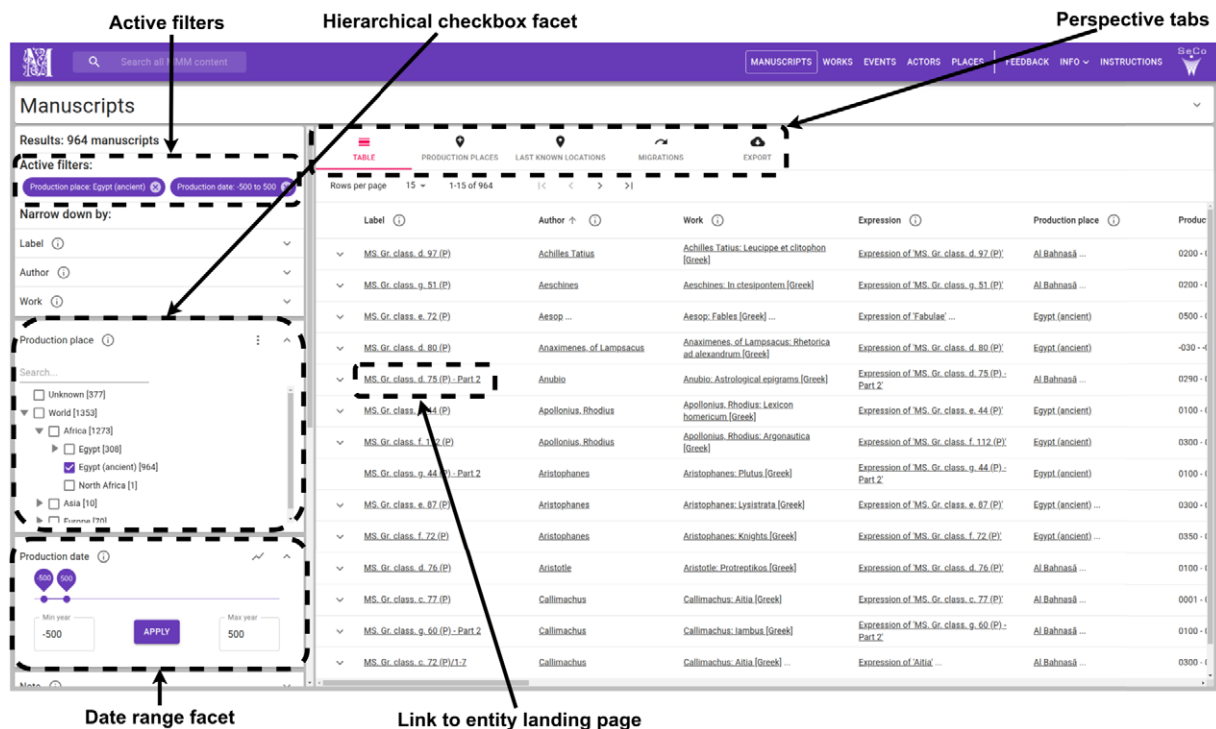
Active filters

Hierarchical checkbox facet

Perspective tabs

Search all MMM content

MANUSCRIPTS WORKS EVENTS ACTORS PLACES FEEDBACK INFO INSTRUCTIONS

SeCo

Manuscripts

Results: 964 manuscripts

Active filters:

Production place: Egypt (ancient) Production date: -500 to 500

Narrow down by:

Label

Author

Work

Production place

Search...

Unknown [377]
World [1353]
Africa [1273]
Egypt [308]
Egypt (ancient) [964]
North Africa [1]
Asia [10]
Europe [70]

Production date

-500 500

Min year -500 APPLY Max year 500

Note

TABLE PRODUCTION PLACES LAST KNOWN LOCATIONS MIGRATIONS EXPORT

Rows per page 15 1-15 of 964

| | Label | Author | Work | Expression | Production place | Produc |
|---|---|---|---|---|---|---|
| | MS. Gr. class. d. 97 (P) | Achilles Tatius | Achilles Tatius: Leucippe et clitophon [Greek] | Expression of 'MS. Gr. class. d. 97 (P)' | Al Bahnasā ... | 0200 - |
| | MS. Gr. class. g. 51 (P) | Aeschines | Aeschines: In ctesipontem [Greek] | Expression of 'MS. Gr. class. g. 51 (P)' | Al Bahnasā ... | 0200 - |
| | MS. Gr. class. e. 72 (P) | Aesop ... | Aesop: Fables [Greek] ... | Expression of 'Fabulae' ... | Egypt (ancient) | 0500 - |
| | MS. Gr. class. d. 80 (P) | Anaximenes, of Lampsacus | Anaximenes, of Lampsacus: Rhetorica ad alexandrum [Greek] | Expression of 'MS. Gr. class. d. 80 (P)' | Egypt (ancient) | -030 - |
| | MS. Gr. class. d. 75 (P) - Part 2 | Anubio | Anubio: Astrological epigrams [Greek] | Expression of 'MS. Gr. class. d. 75 (P) - Part 2' | Al Bahnasā ... | 0290 - |
| | MS. Gr. class. e. 44 (P) | Apollonius, Rhodius | Apollonius, Rhodius: Lexicon homericum [Greek] | Expression of 'MS. Gr. class. e. 44 (P)' | Egypt (ancient) | 0100 - |
| | MS. Gr. class. f. 112 (P) | Apollonius, Rhodius | Apollonius, Rhodius: Argonautica [Greek] | Expression of 'MS. Gr. class. f. 112 (P)' | Egypt (ancient) | 0300 - |
| | MS. Gr. class. g. 44 (P) - Part 2 | Aristophanes | Aristophanes: Plutus [Greek] | Expression of 'MS. Gr. class. g. 44 (P) - Part 2' | Egypt (ancient) | 0100 - |
| | MS. Gr. class. e. 87 (P) | Aristophanes | Aristophanes: Lysistrata [Greek] | Expression of 'MS. Gr. class. e. 87 (P)' | Egypt (ancient) ... | 0300 - |
| | MS. Gr. class. f. 72 (P) | Aristophanes | Aristophanes: Knights [Greek] | Expression of 'MS. Gr. class. f. 72 (P)' | Egypt (ancient) | 0350 - |
| | MS. Gr. class. d. 76 (P) | Aristotle | Aristotle: Protreptikos [Greek] | Expression of 'MS. Gr. class. d. 76 (P)' | Al Bahnasā | 0100 - |
| | MS. Gr. class. c. 77 (P) | Callimachus | Callimachus: Aitia [Greek] | Expression of 'MS. Gr. class. c. 77 (P)' | Al Bahnasā | 0001 - |
| | MS. Gr. class. g. 60 (P) - Part 2 | Callimachus | Callimachus: Iambus [Greek] | Expression of 'MS. Gr. class. g. 60 (P) - Part 2' | Al Bahnasā | 0100 - |
| | MS. Gr. class. c. 72 (P)/1-7 | Callimachus | Callimachus: Aitia [Greek] ... | Expression of 'Aitia' ... | Al Bahnasā ... | 0300 - |

Date range facet

Link to entity landing page